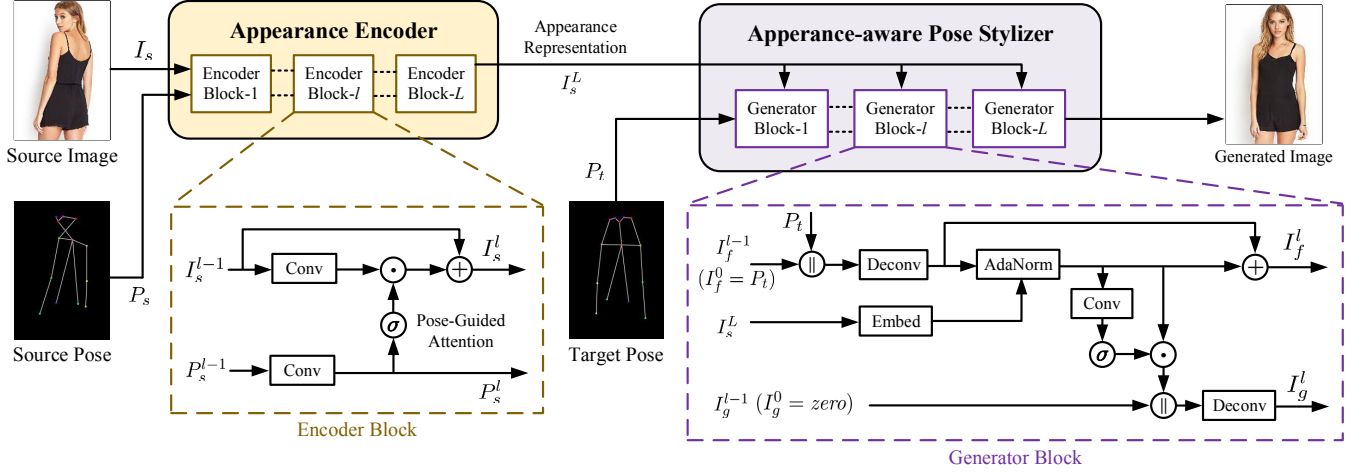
Source Image

$I_s$

Appearance Encoder

Encoder Block-1

Encoder Block-$l$

Encoder Block-$L$

Appearance Representation

$I_s^L$

Apperance-aware Pose Stylizer

Generator Block-1

Generator Block-$l$

Generator Block-$L$

Generated Image

Source Pose

$P_s$

$I_s^{l-1}$

Conv

$\odot$

$+$

$I_s^l$

$\sigma$

Pose-Guided Attention

$P_s^{l-1}$

Conv

$P_s^l$

Encoder Block

$P_t$

Target Pose

$P_t$

$I_f^{l-1}$

$(I_f^0 = P_t)$

$\|$

Deconv

AdaNorm

$+$

$I_f^l$

Conv

$I_s^L$

Embed

$\sigma$

$\odot$

$I_g^{l-1}$ $(I_g^0 = zero)$

$\|$

Deconv

$I_g^l$

Generator Block